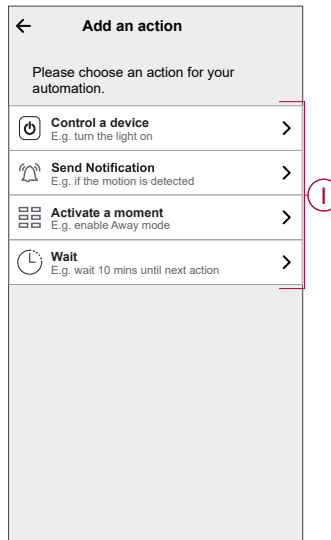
Add an action

Please choose an action for your automation.

Control a device
E.g. turn the light on

Send Notification
E.g. if the motion is detected

Activate a moment
E.g. enable Away mode

Wait
E.g. wait 10 mins until next action

I